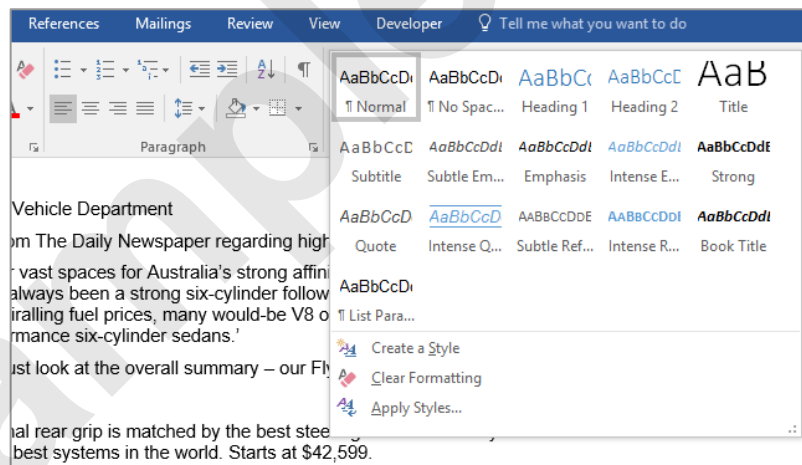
References Mailings Review View Developer Tell me what you want to do

Paragraph

| AaBbCcDc | AaBbCcDc | AaBbCc | AaBbCcD | AaB |
|---|---|---|---|---|
| ¶ Normal | ¶ No Spac... | Heading 1 | Heading 2 | Title |
| AaBbCcD | AaBbCcDdI | AaBbCcDdI | AaBbCcDdI | AaBbCcDdE |
| Subtitle | Subtle Em... | Emphasis | Intense E... | Strong |
| AaBbCcD | AaBbCcD | AABBCCDDE | AABBCCDDI | AaBbCcDdI |
| Quote | Intense Q... | Subtle Ref... | Intense R... | Book Title |
| AaBbCcDc | | | | |
| ¶ List Para... | | | | |

Create a Style
Clear Formatting
Apply Styles...

Vehicle Department
om The Daily Newspaper regarding high
r vast spaces for Australia's strong affini
always been a strong six-cylinder follow
iralling fuel prices, many would-be V8 o
rmance six-cylinder sedans.'
ust look at the overall summary – our Fl
nal rear grip is matched by the best stee
best systems in the world. Starts at $42,599.